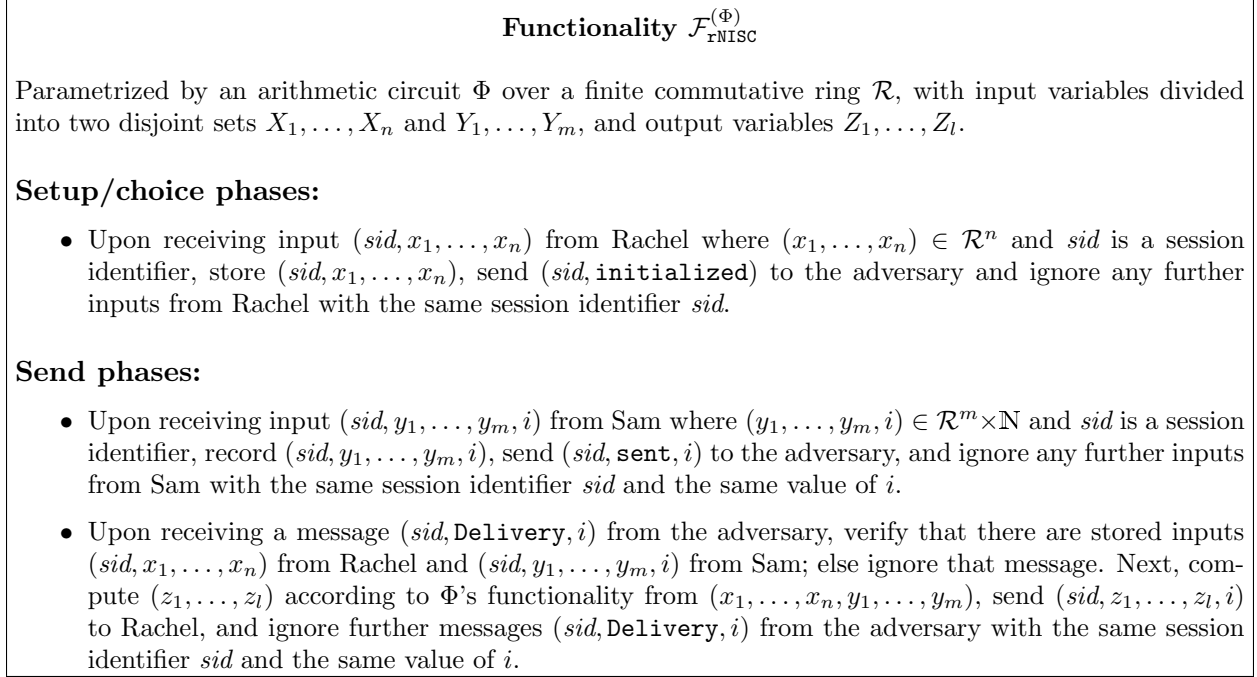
**Functionality $\mathcal{F}_{\texttt{rNISC}}^{(\Phi)}$**

Parametrized by an arithmetic circuit $\Phi$ over a finite commutative ring $\mathcal{R}$, with input variables divided into two disjoint sets $X_1, \ldots, X_n$ and $Y_1, \ldots, Y_m$, and output variables $Z_1, \ldots, Z_l$.

**Setup/choice phases:**

- Upon receiving input $(sid, x_1, \ldots, x_n)$ from Rachel where $(x_1, \ldots, x_n) \in \mathcal{R}^n$ and $sid$ is a session identifier, store $(sid, x_1, \ldots, x_n)$, send $(sid, \texttt{initialized})$ to the adversary and ignore any further inputs from Rachel with the same session identifier $sid$.

**Send phases:**

- Upon receiving input $(sid, y_1, \ldots, y_m, i)$ from Sam where $(y_1, \ldots, y_m, i) \in \mathcal{R}^m \times \mathbb{N}$ and $sid$ is a session identifier, record $(sid, y_1, \ldots, y_m, i)$, send $(sid, \texttt{sent}, i)$ to the adversary, and ignore any further inputs from Sam with the same session identifier $sid$ and the same value of $i$.

- Upon receiving a message $(sid, \texttt{Delivery}, i)$ from the adversary, verify that there are stored inputs $(sid, x_1, \ldots, x_n)$ from Rachel and $(sid, y_1, \ldots, y_m, i)$ from Sam; else ignore that message. Next, compute $(z_1, \ldots, z_l)$ according to $\Phi$'s functionality from $(x_1, \ldots, x_n, y_1, \ldots, y_m)$, send $(sid, z_1, \ldots, z_l, i)$ to Rachel, and ignore further messages $(sid, \texttt{Delivery}, i)$ from the adversary with the same session identifier $sid$ and the same value of $i$.